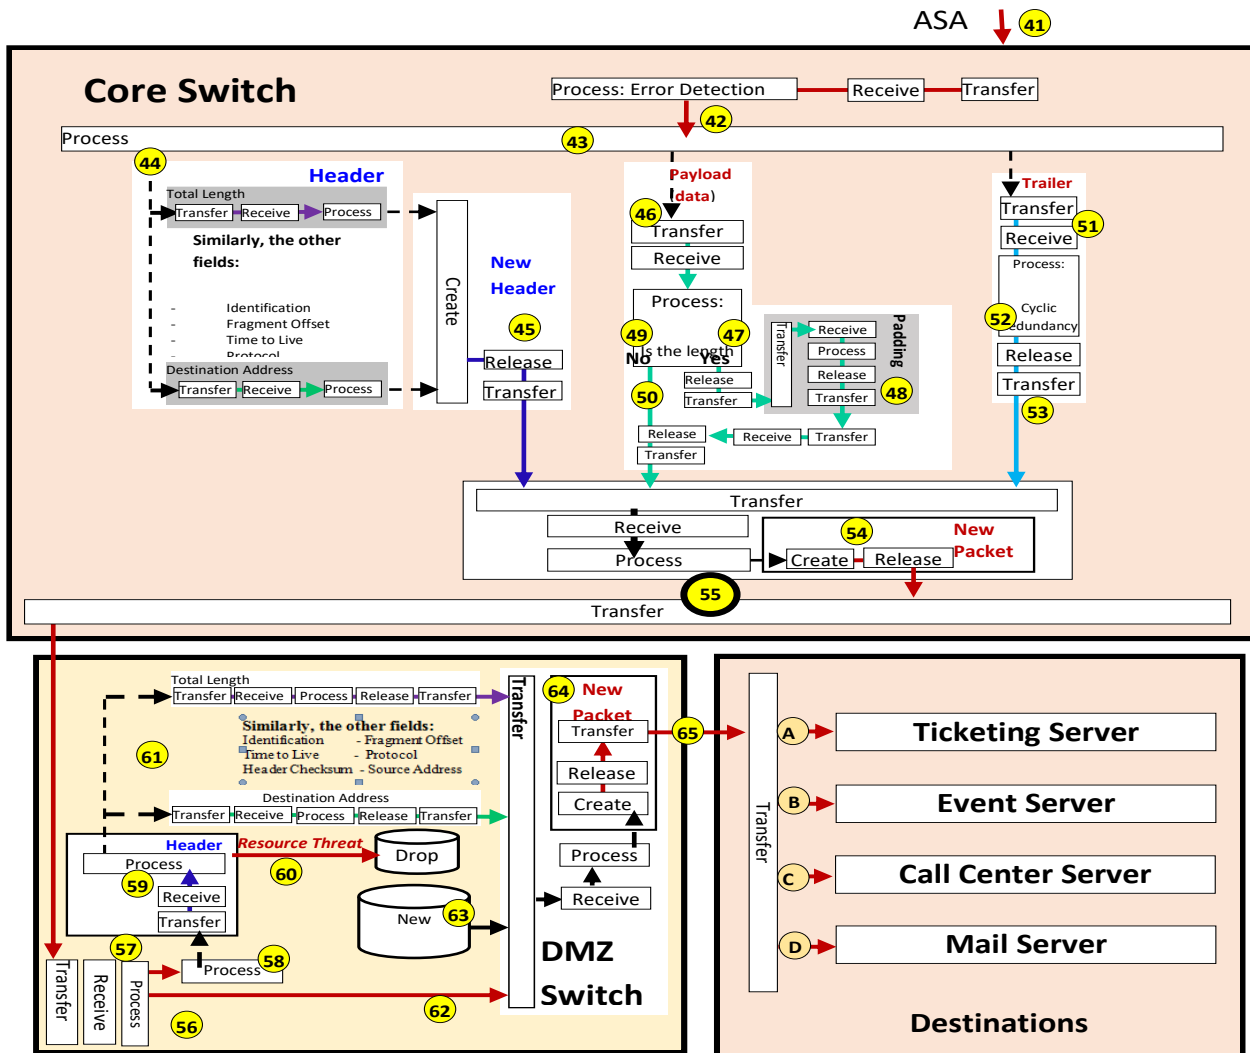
ASA 41

Core Switch

Process: Error Detection
Receive
Transfer
42
Process
43

44
Header
Total Length
Transfer Receive Process
Similarly, the other fields:
- Identification
- Fragment Offset
- Time to Live
- Protocol
Destination Address
Transfer Receive Process

Create
New Header
45
Release
Transfer

Payload (data)
46
Transfer
Receive
Process:
49 47
No Is the length Yes
Release
Transfer
50
Release
Transfer
Receive Transfer
Transfer
Receive
Process
Release
Transfer
Padding
48

Trailer
Transfer
51
Receive
Process:
52 Cyclic Redundancy
Release
Transfer
53

Transfer
Receive
Process
54
Create Release
New Packet
55
Transfer

Total Length
Transfer Receive Process Release Transfer
Similarly, the other fields:
Identification - Fragment Offset
Time to Live - Protocol
Header Checksum - Source Address
61
Destination Address
Transfer Receive Process Release Transfer
Header
Process
59
Receive
Transfer
Resource Threat
60
Drop
New
63
57
58
Process
Transfer
Receive
Process
56
62
Transfer
64 New Packet
Transfer
Release
Create
Process
Receive
DMZ Switch
65

Transfer
A Ticketing Server
B Event Server
C Call Center Server
D Mail Server
Destinations